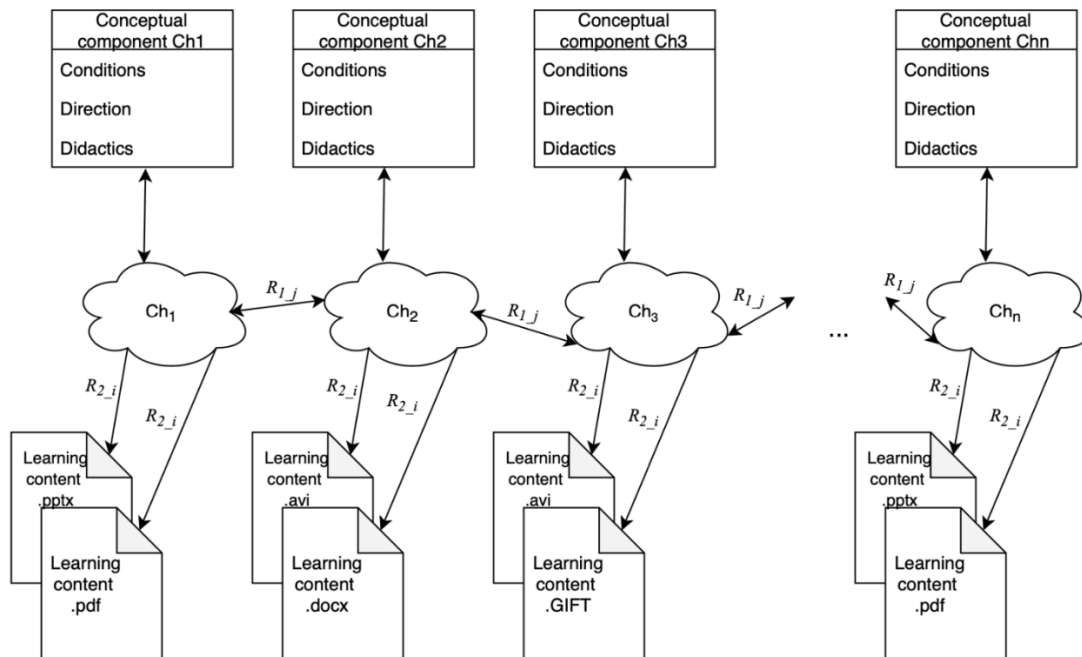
Conceptual component Ch1
Conditions
Direction
Didactics

Conceptual component Ch2
Conditions
Direction
Didactics

Conceptual component Ch3
Conditions
Direction
Didactics

Conceptual component Chn
Conditions
Direction
Didactics

$R_{1\_j}$
$R_{1\_j}$
$R_{1\_j}$
$R_{1\_j}$

Ch$_1$
Ch$_2$
Ch$_3$
...
Ch$_n$

$R_{2\_i}$
$R_{2\_i}$
$R_{2\_i}$
$R_{2\_i}$
$R_{2\_i}$
$R_{2\_i}$
$R_{2\_i}$
$R_{2\_i}$

Learning content .pptx
Learning content .pdf

Learning content .avi
Learning content .docx

Learning content .avi
Learning content .GIFT

Learning content .pptx
Learning content .pdf